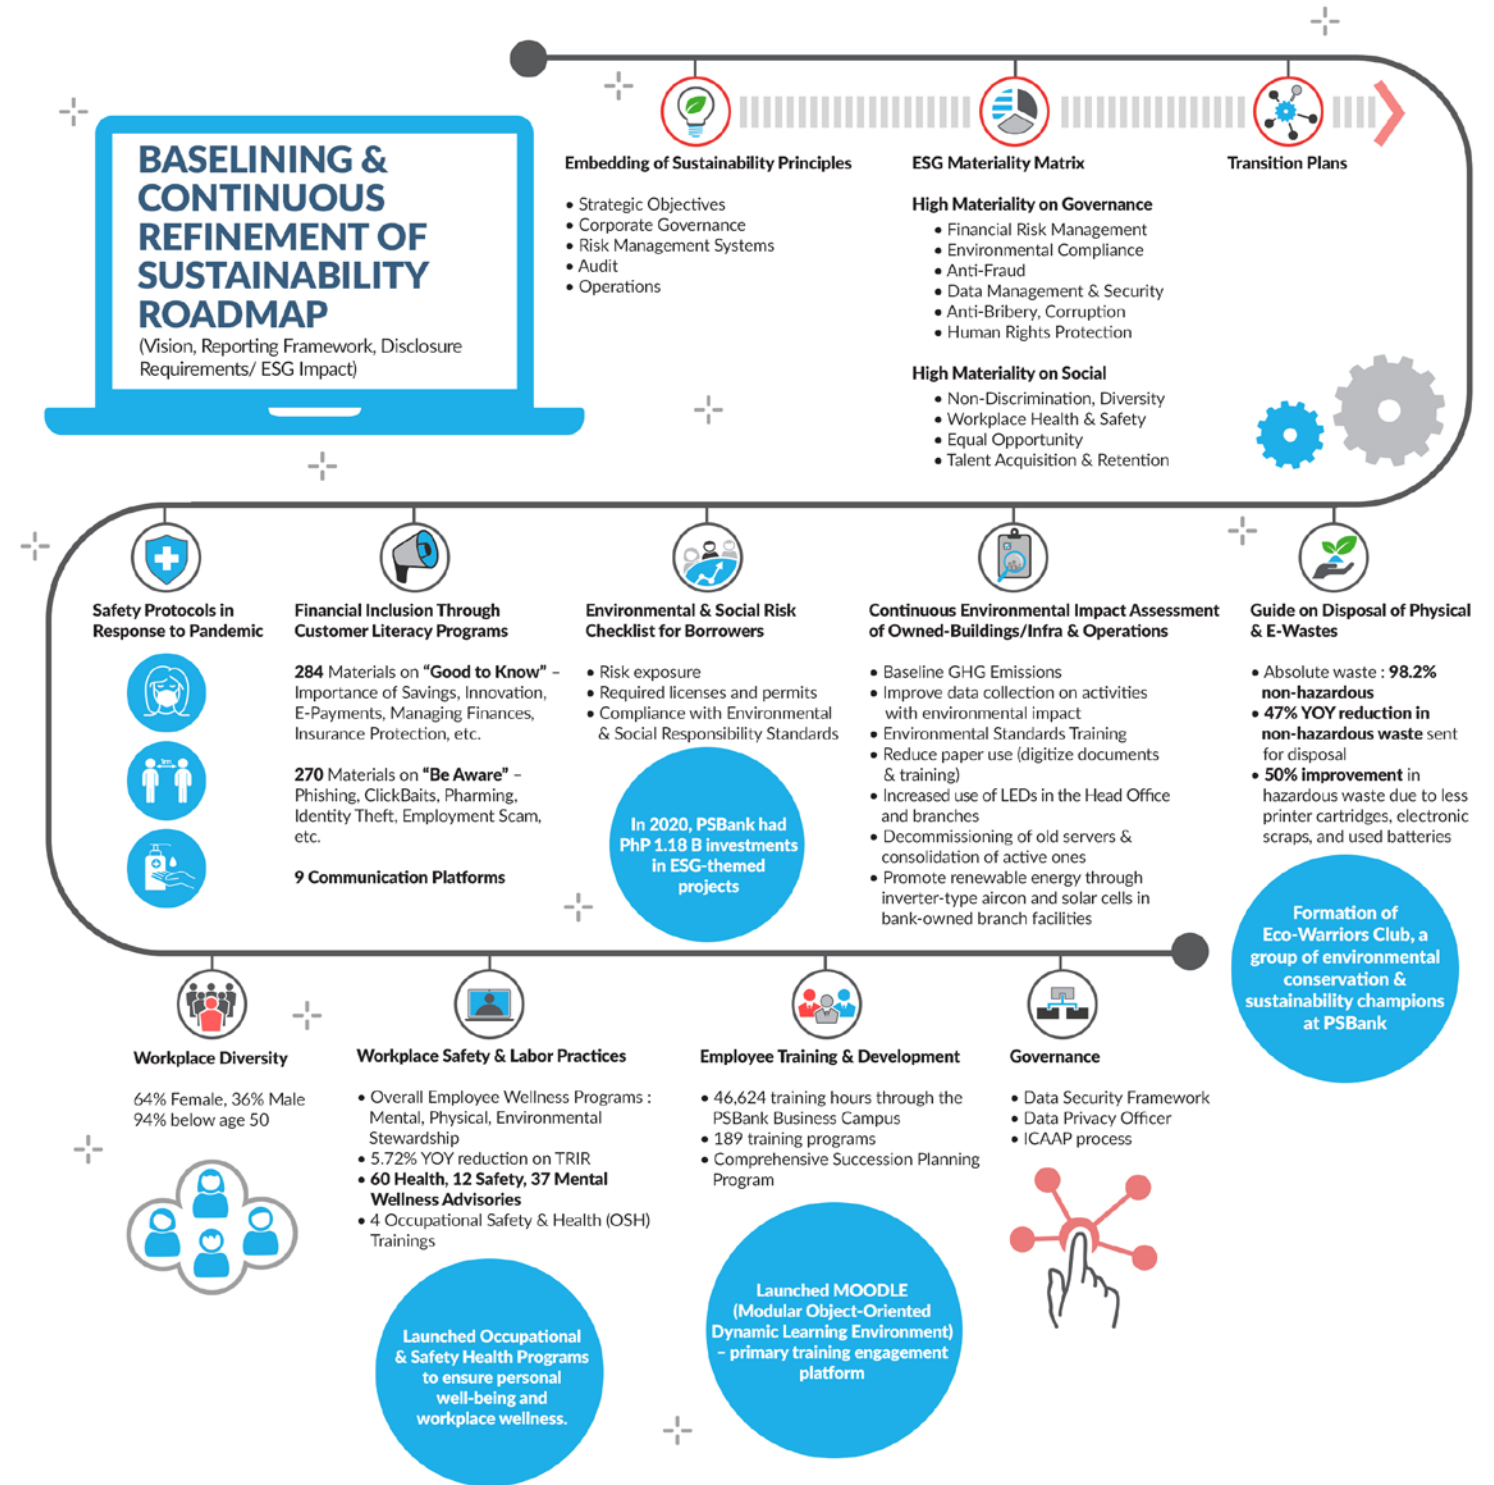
BASELINING & CONTINUOUS REFINEMENT OF SUSTAINABILITY ROADMAP
(Vision, Reporting Framework, Disclosure Requirements/ ESG Impact)

Embedding of Sustainability Principles
• Strategic Objectives
• Corporate Governance
• Risk Management Systems
• Audit
• Operations

ESG Materiality Matrix
High Materiality on Governance
• Financial Risk Management
• Environmental Compliance
• Anti-Fraud
• Data Management & Security
• Anti-Bribery, Corruption
• Human Rights Protection

High Materiality on Social
• Non-Discrimination, Diversity
• Workplace Health & Safety
• Equal Opportunity
• Talent Acquisition & Retention

Transition Plans

Safety Protocols in Response to Pandemic

1m

Financial Inclusion Through Customer Literacy Programs
284 Materials on "Good to Know" – Importance of Savings, Innovation, E-Payments, Managing Finances, Insurance Protection, etc.

270 Materials on "Be Aware" – Phishing, ClickBaits, Pharming, Identity Theft, Employment Scam, etc.

9 Communication Platforms

Environmental & Social Risk Checklist for Borrowers
• Risk exposure
• Required licenses and permits
• Compliance with Environmental & Social Responsibility Standards

In 2020, PSBank had PhP 1.18 B investments in ESG-themed projects

Continuous Environmental Impact Assessment of Owned-Buildings/Infra & Operations
• Baseline GHG Emissions
• Improve data collection on activities with environmental impact
• Environmental Standards Training
• Reduce paper use (digitize documents & training)
• Increased use of LEDs in the Head Office and branches
• Decommissioning of old servers & consolidation of active ones
• Promote renewable energy through inverter-type aircon and solar cells in bank-owned branch facilities

Guide on Disposal of Physical & E-Wastes
• Absolute waste : 98.2% non-hazardous
• 47% YOY reduction in non-hazardous waste sent for disposal
• 50% improvement in hazardous waste due to less printer cartridges, electronic scraps, and used batteries

Formation of Eco-Warriors Club, a group of environmental conservation & sustainability champions at PSBank

Workplace Diversity
64% Female, 36% Male
94% below age 50

Workplace Safety & Labor Practices
• Overall Employee Wellness Programs : Mental, Physical, Environmental Stewardship
• 5.72% YOY reduction on TRIR
• 60 Health, 12 Safety, 37 Mental Wellness Advisories
• 4 Occupational Safety & Health (OSH) Trainings

Launched Occupational & Safety Health Programs to ensure personal well-being and workplace wellness.

Employee Training & Development
• 46,624 training hours through the PSBank Business Campus
• 189 training programs
• Comprehensive Succession Planning Program

Launched MOODLE (Modular Object-Oriented Dynamic Learning Environment) – primary training engagement platform

Governance
• Data Security Framework
• Data Privacy Officer
• ICAAP process